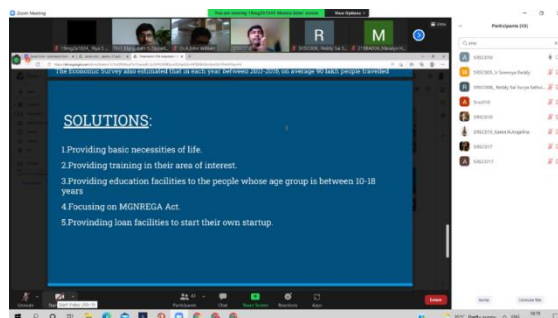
Zoom Meeting

View Options

R

M

Participants (43)

The Economic Survey also estimated that in each year between 2011-2016, on average 90 lakh people travelled

SOLUTIONS:

1.Providing basic necessities of life.

2.Providing training in their area of interest.

3.Providing education facilities to the people whose age group is between 10-18 years

4.Focusing on MGNREGA Act.

5.Provinding loan facilities to start their own startup.

Participants

Chat

Share Screen

Reactions

Apps

Leave

Invite

Unmute Me